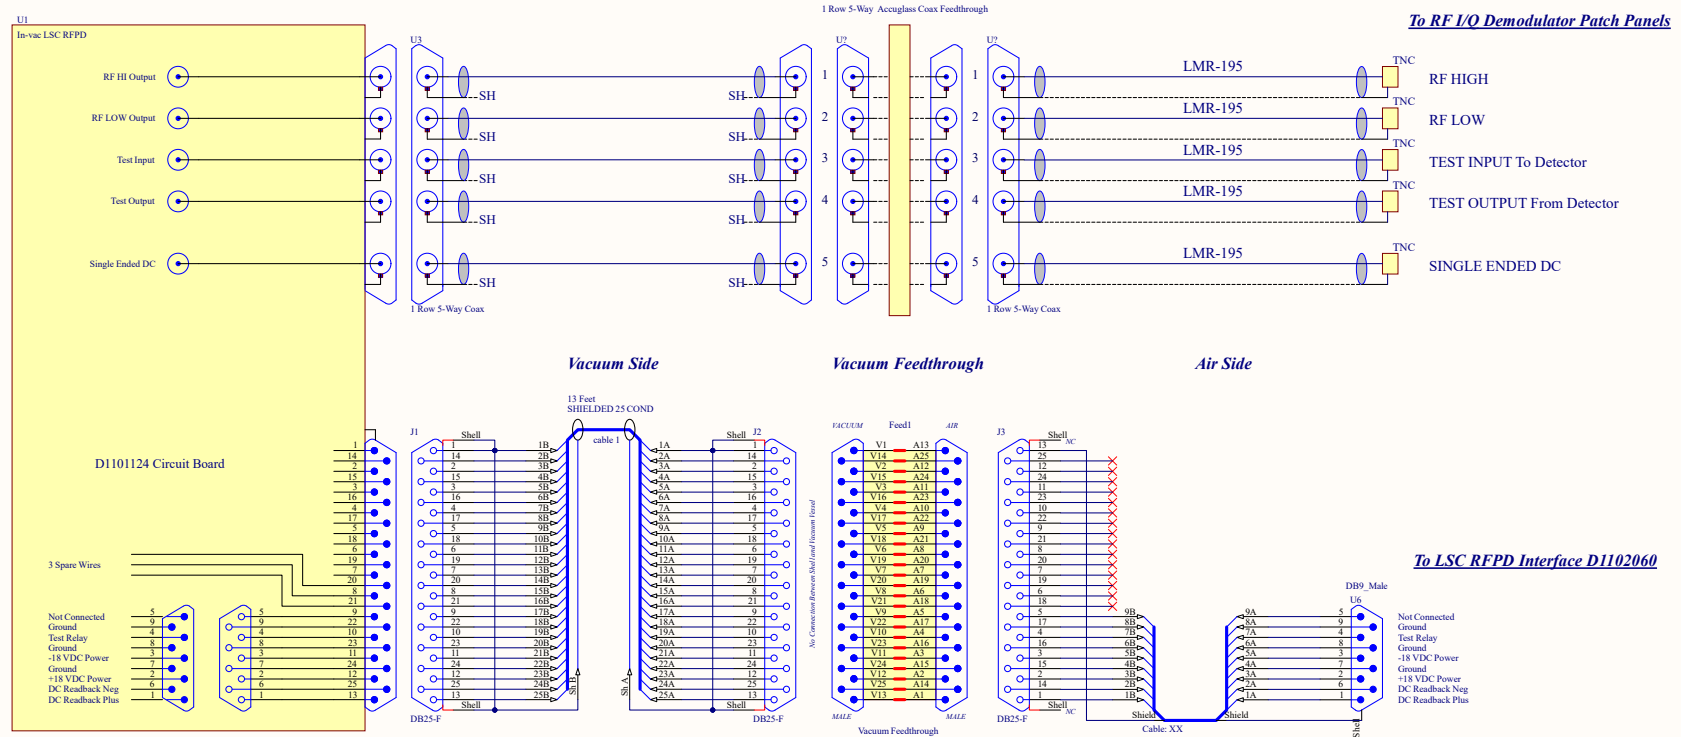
U1
In-vac LSC RFPD

RF HI Output
RF LOW Output
Test Input
Test Output
Single Ended DC

U3
SH SH
SH SH
SH SH
SH SH
SH SH
1 Row 5-Way Coax

1 Row 5-Way Accuglass Coax Feedthrough
U?
1
2
3
4
5
U?
1
2
3
4
5
1 Row 5-Way Coax

LMR-195 TNC RF HIGH
LMR-195 TNC RF LOW
LMR-195 TNC TEST INPUT To Detector
LMR-195 TNC TEST OUTPUT From Detector
LMR-195 TNC SINGLE ENDED DC

To RF I/Q Demodulator Patch Panels

Vacuum Side
Vacuum Feedthrough
Air Side

D1101124 Circuit Board

3 Spare Wires

Not Connected
Ground
Test Relay
Ground
-18 VDC Power
Ground
+18 VDC Power
DC Readback Neg
DC Readback Plus

13 Feet
SHIELDED 25 COND
cable 1

J1
Shell
DB25-F
J2
Shell
DB25-F

1 14 2 15 3 16 4 17 5 18 6 19 7 20 8 21 9 22 10 23 11 24 12 25 13

1B 2B 3B 4B 5B 6B 7B 8B 9B 10B 11B 12B 13B 14B 15B 16B 17B 18B 19B 20B 21B 22B 23B 24B 25B
1A 2A 3A 4A 5A 6A 7A 8A 9A 10A 11A 12A 13A 14A 15A 16A 17A 18A 19A 20A 21A 22A 23A 24A 25A
Sh B
Sh A

No Connection Between Shell and Vacuum Vessel

VACUUM Feed1 AIR
V1 A13
V14 A25
V2 A12
V15 A24
V3 A11
V16 A23
V4 A10
V17 A22
V5 A9
V18 A21
V6 A8
V19 A20
V7 A7
V20 A19
V8 A6
V21 A18
V9 A5
V22 A17
V10 A4
V23 A16
V11 A3
V24 A15
V12 A2
V25 A14
V13 A1
MALE MALE
Vacuum Feedthrough

J3
Shell NC
13 25 12 24 11 23 10 22 9 21 8 20 7 19 6 18 5 17 4 16 3 15 2 14 1
9B 8B 7B 6B 5B 4B 3B 2B 1B
DB25-F
Shell NC
Shield
Cable: XX
Shield
9A 8A 7A 6A 5A 4A 3A 2A 1A

To LSC RFPD Interface D1102060
DB9_Male
U6
5 9 4 8 3 7 2 6 1
Not Connected
Ground
Test Relay
Ground
-18 VDC Power
Ground
+18 VDC Power
DC Readback Neg
DC Readback Plus
Shell